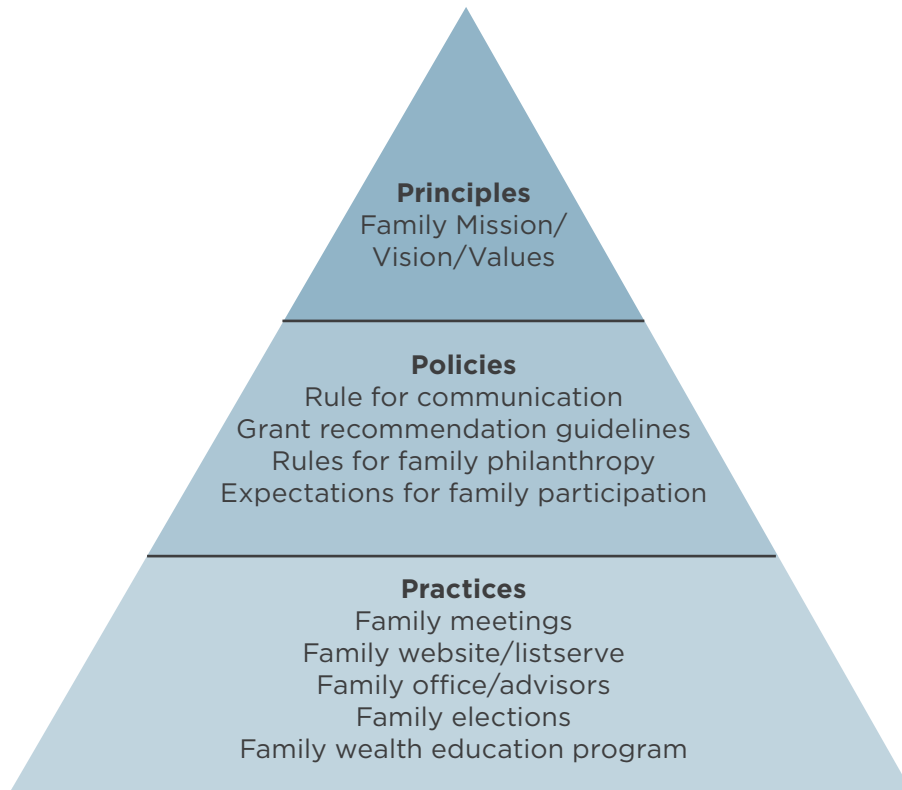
**Principles**
Family Mission/
Vision/Values

**Policies**
Rule for communication
Grant recommendation guidelines
Rules for family philanthropy
Expectations for family participation

**Practices**
Family meetings
Family website/listserve
Family office/advisors
Family elections
Family wealth education program